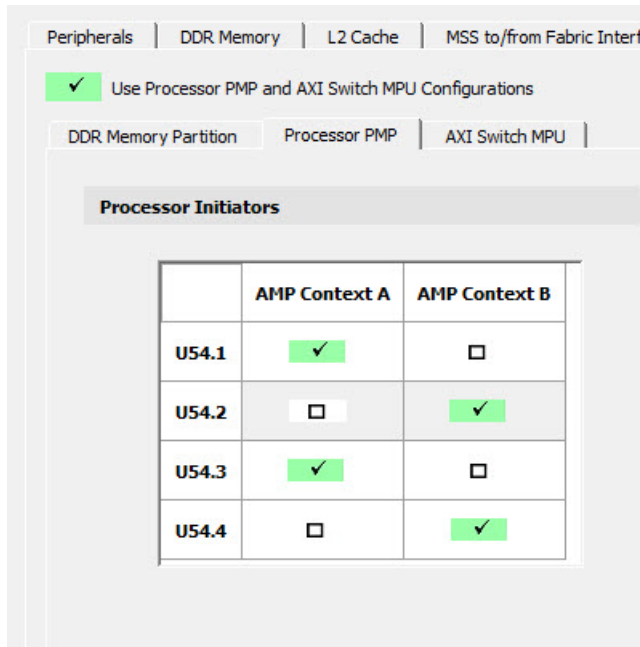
Peripherals | DDR Memory | L2 Cache | MSS to/from Fabric Interf

✓ Use Processor PMP and AXI Switch MPU Configurations

DDR Memory Partition | Processor PMP | AXI Switch MPU

Processor Initiators

| | AMP Context A | AMP Context B |
|---|---|---|
| U54.1 | ✓ | ☐ |
| U54.2 | ☐ | ✓ |
| U54.3 | ✓ | ☐ |
| U54.4 | ☐ | ✓ |